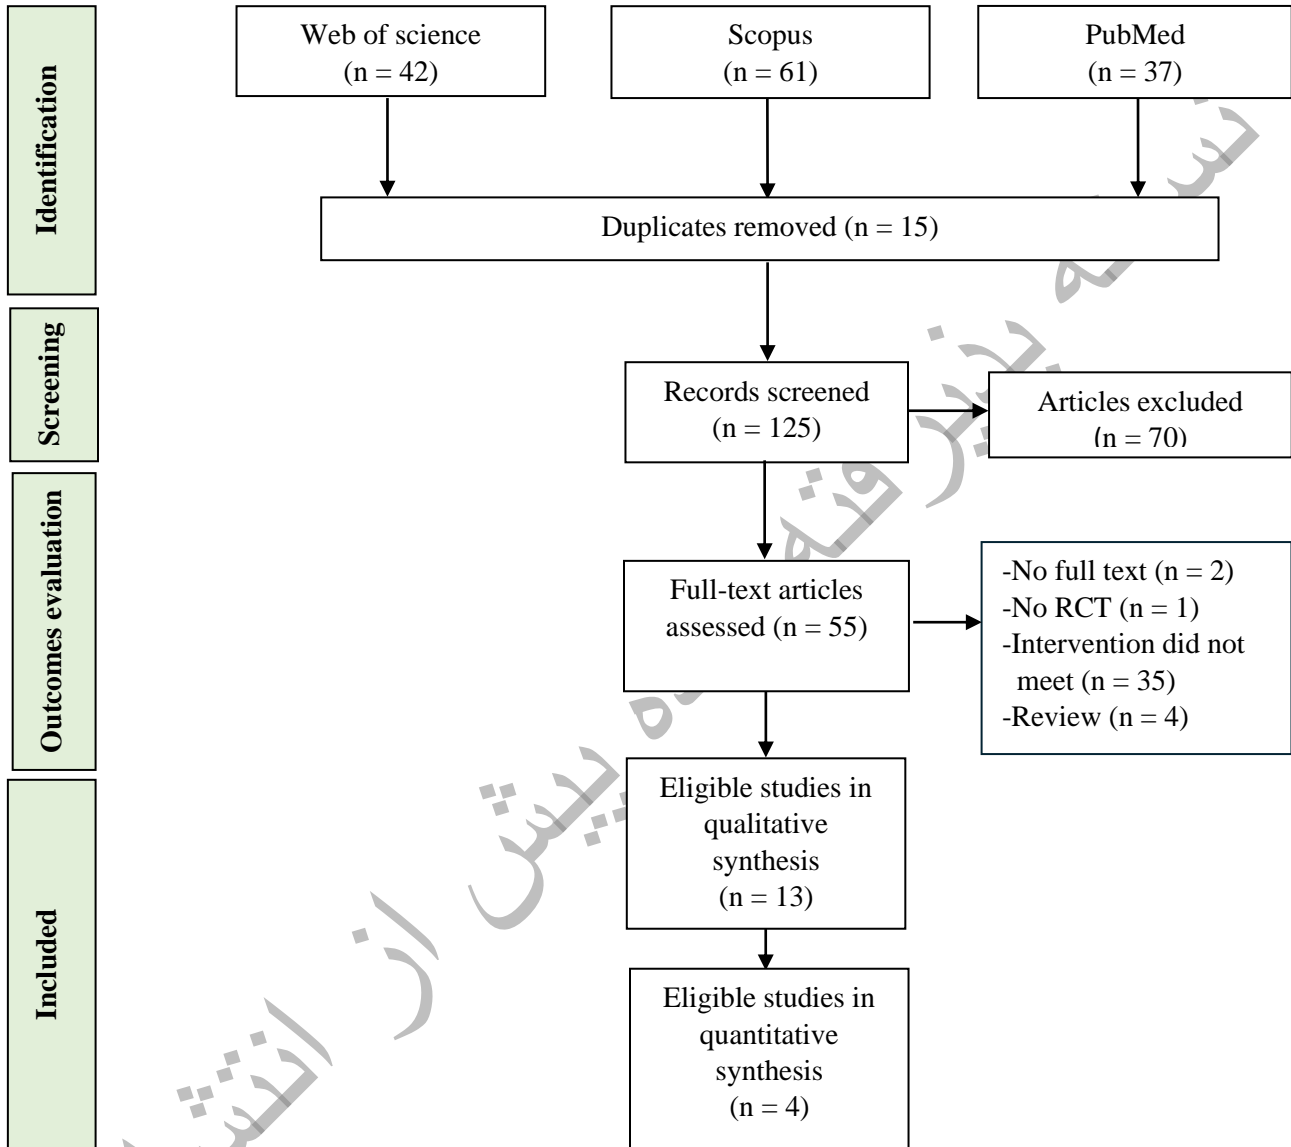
Identification

Web of science
(n = 42)

Scopus
(n = 61)

PubMed
(n = 37)

Duplicates removed (n = 15)

Screening

Records screened
(n = 125)

Articles excluded
(n = 70)

Outcomes evaluation

Full-text articles assessed (n = 55)

-No full text (n = 2)
-No RCT (n = 1)
-Intervention did not meet (n = 35)
-Review (n = 4)

Included

Eligible studies in qualitative synthesis
(n = 13)

Eligible studies in quantitative synthesis
(n = 4)

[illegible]